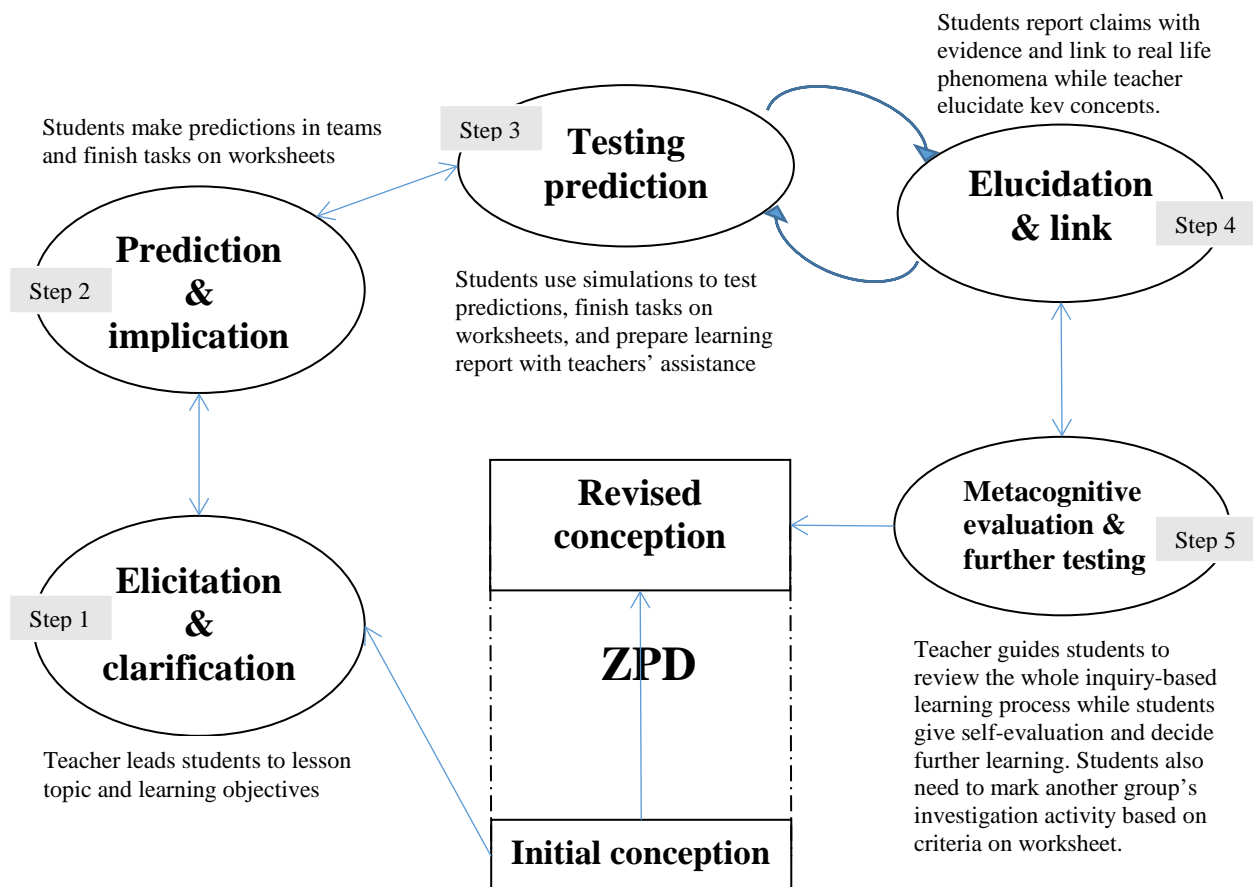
Students report claims with evidence and link to real life phenomena while teacher elucidate key concepts.

Students make predictions in teams and finish tasks on worksheets

Step 3

Testing prediction

Elucidation & link

Step 4

Prediction & implication

Step 2

Students use simulations to test predictions, finish tasks on worksheets, and prepare learning report with teachers' assistance

Revised conception

Metacognitive evaluation & further testing

Step 5

Elicitation & clarification

Step 1

ZPD

Teacher guides students to review the whole inquiry-based learning process while students give self-evaluation and decide further learning. Students also need to mark another group's investigation activity based on criteria on worksheet.

Teacher leads students to lesson topic and learning objectives

Initial conception